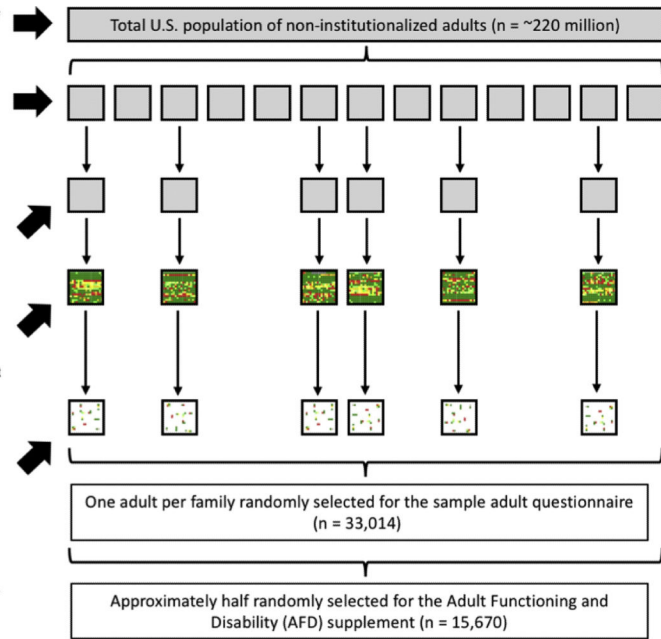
Total U.S. population of non-institutionalized adults (n = ~220 million)

One adult per family randomly selected for the sample adult questionnaire (n = 33,014)

Approximately half randomly selected for the Adult Functioning and Disability (AFD) supplement (n = 15,670)